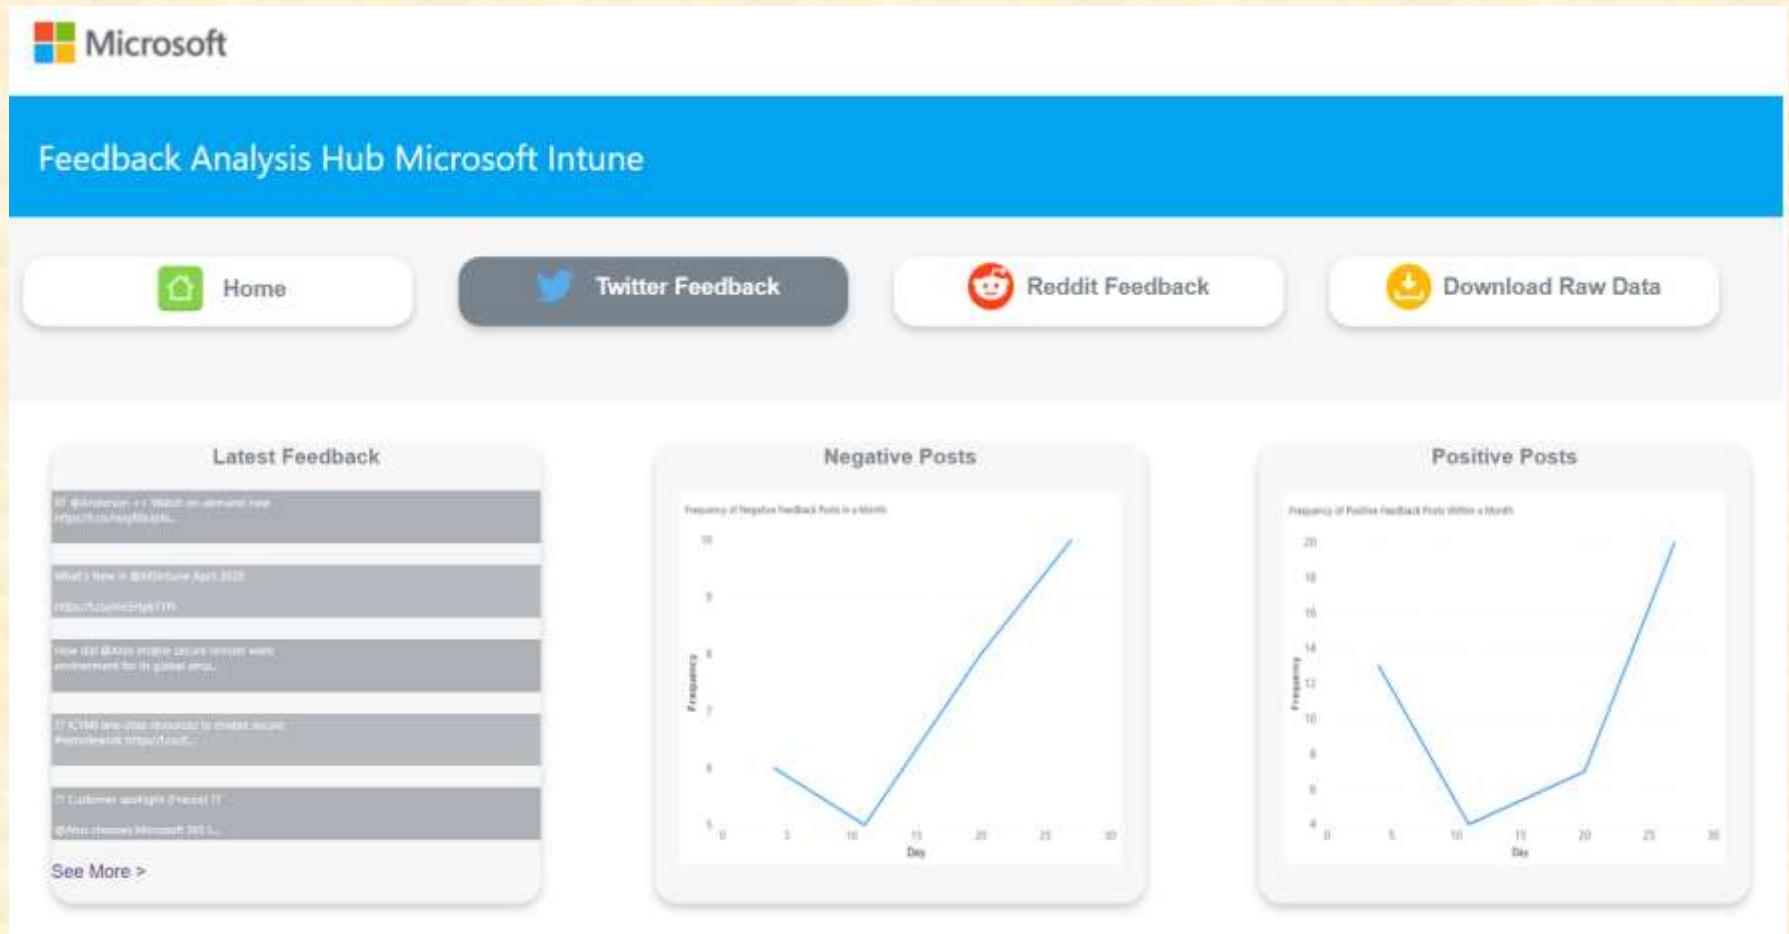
Microsoft

Feedback Analysis Hub Microsoft Intune

Home

Twitter Feedback

Reddit Feedback

Download Raw Data

Latest Feedback

RT @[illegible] ... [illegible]

What's New in @MSIntune April 2020 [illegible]

How did @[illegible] enable secure remote work environment for its global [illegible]

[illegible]

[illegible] Customer spotlight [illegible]

See More >

Negative Posts

Frequency of Negative Feedback Posts in a Month

10
9
8
7
6
5

Frequency

0 5 10 15 20 25 30

Day

Positive Posts

Frequency of Positive Feedback Posts Within a Month

20
18
16
14
12
10
8
6
4

Frequency

0 5 10 15 20 25 30

Day